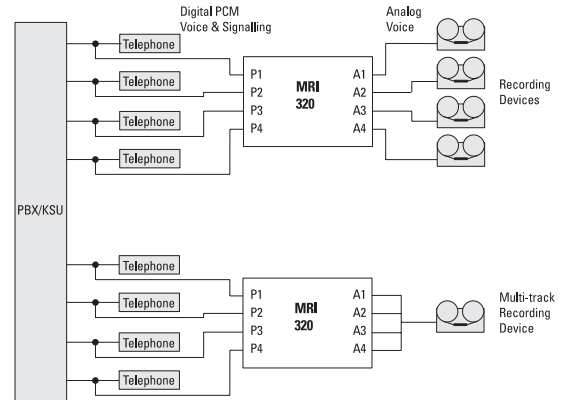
Digital PCM
Voice & Signalling

Analog
Voice

Telephone
Telephone
Telephone
Telephone

P1
P2
P3
P4

MRI
320

A1
A2
A3
A4

Recording
Devices

PBX/KSU

Telephone
Telephone
Telephone
Telephone

P1
P2
P3
P4

MRI
320

A1
A2
A3
A4

Multi-track
Recording
Device